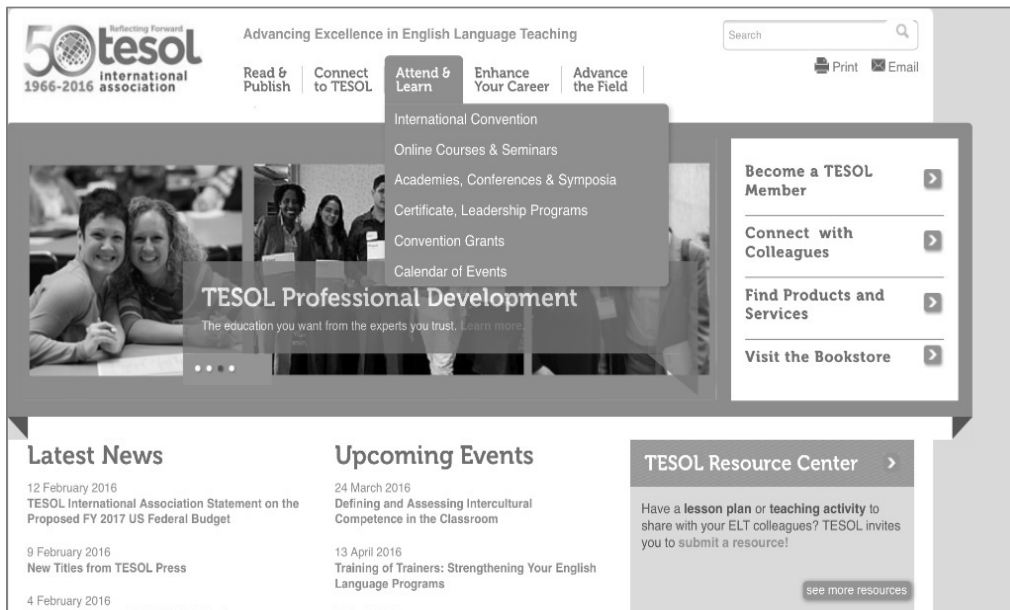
50 Reflecting Forward tesol international association 1966-2016

Advancing Excellence in English Language Teaching

Search

Print Email

Read & Publish | Connect to TESOL | Attend & Learn | Enhance Your Career | Advance the Field

International Convention
Online Courses & Seminars
Academies, Conferences & Symposia
Certificate, Leadership Programs
Convention Grants
Calendar of Events

TESOL Professional Development
The education you want from the experts you trust. Learn more.

Become a TESOL Member
Connect with Colleagues
Find Products and Services
Visit the Bookstore

Latest News

12 February 2016
TESOL International Association Statement on the Proposed FY 2017 US Federal Budget

9 February 2016
New Titles from TESOL Press

4 February 2016

Upcoming Events

24 March 2016
Defining and Assessing Intercultural Competence in the Classroom

13 April 2016
Training of Trainers: Strengthening Your English Language Programs

TESOL Resource Center

Have a lesson plan or teaching activity to share with your ELT colleagues? TESOL invites you to submit a resource!

see more resources